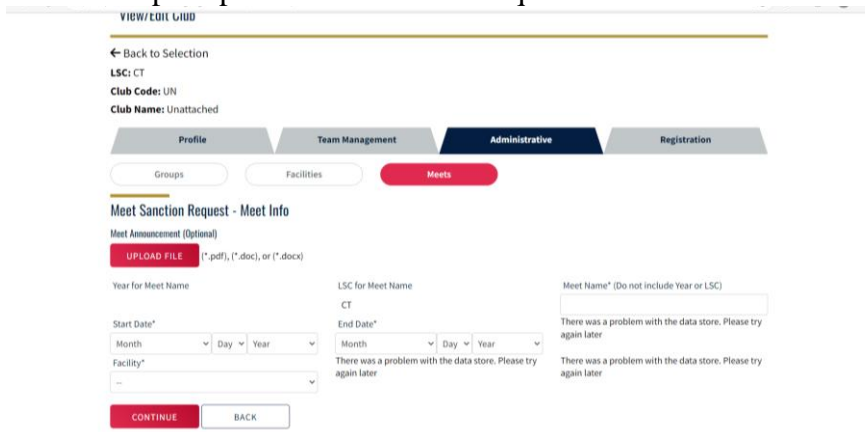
View/Edit Club

← Back to Selection
LSC: CT
Club Code: UN
Club Name: Unattached

Profile
Team Management
Administrative
Registration

Groups
Facilities
Meets

Meet Sanction Request - Meet Info

Meet Announcement (Optional)
UPLOAD FILE (*.pdf), (*.doc), or (*.docx)

Year for Meet Name

LSC for Meet Name
CT

Meet Name* (Do not include Year or LSC)

There was a problem with the data store. Please try again later

Start Date*
Month Day Year

End Date*
Month Day Year

There was a problem with the data store. Please try again later

There was a problem with the data store. Please try again later

Facility*
--

CONTINUE
BACK